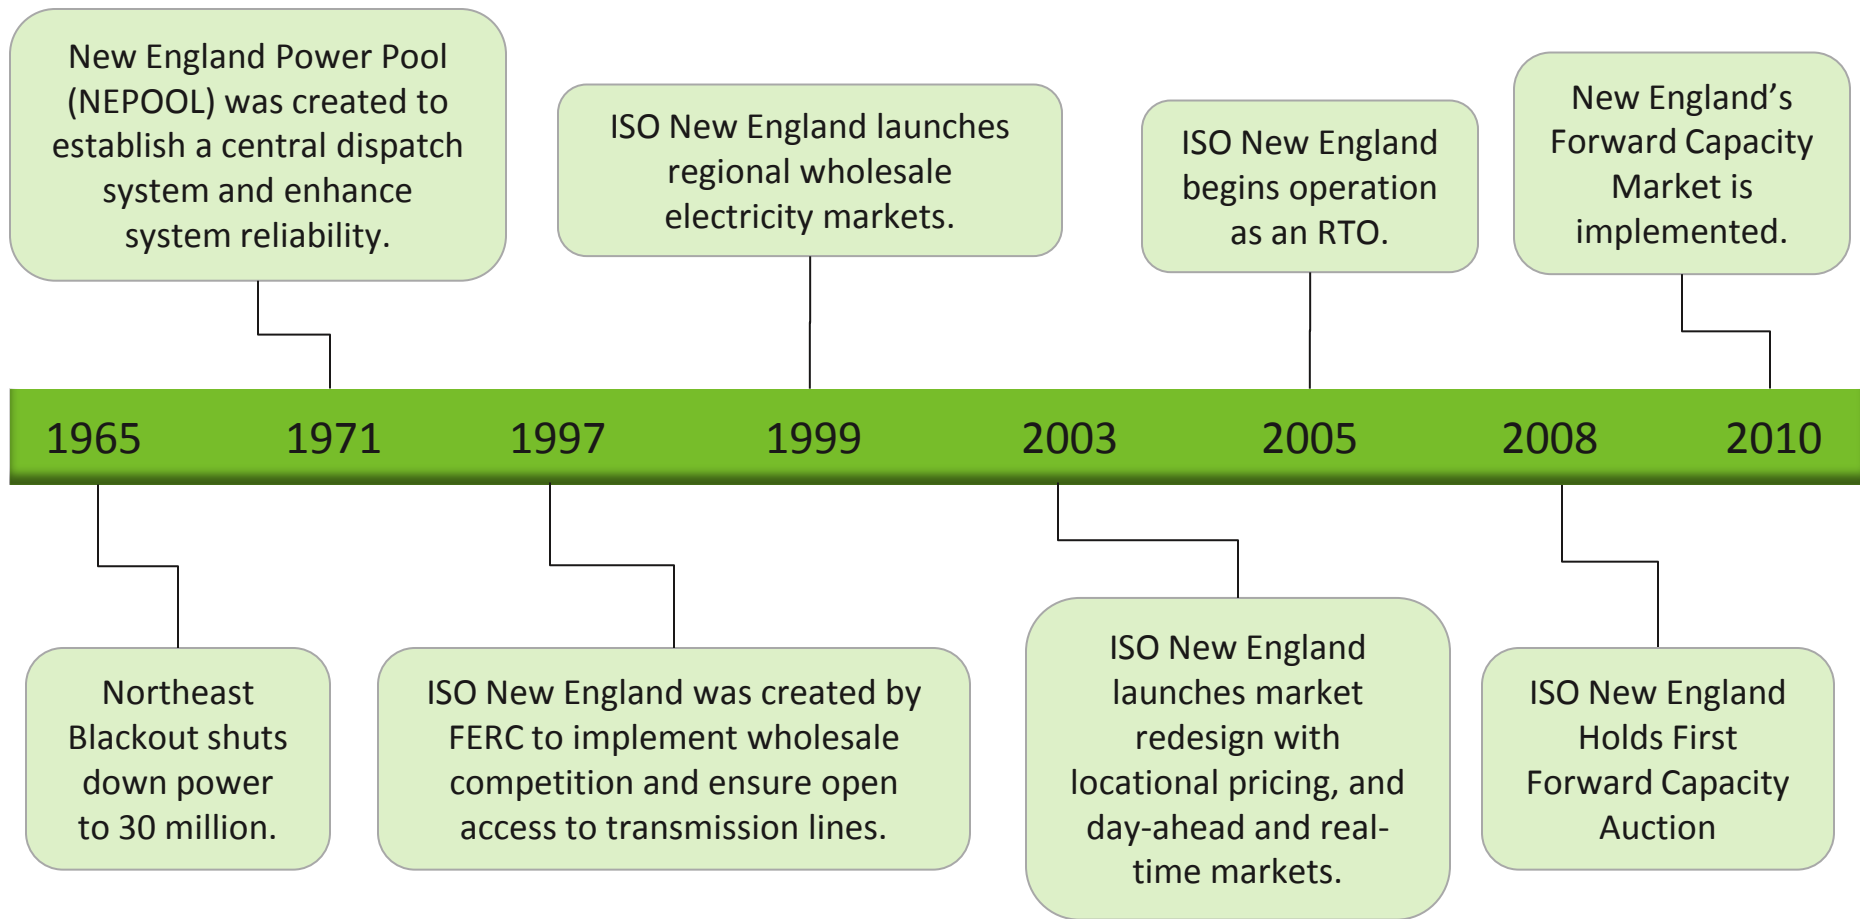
New England Power Pool (NEPOOL) was created to establish a central dispatch system and enhance system reliability.

ISO New England launches regional wholesale electricity markets.

ISO New England begins operation as an RTO.

New England's Forward Capacity Market is implemented.

1965 1971 1997 1999 2003 2005 2008 2010

Northeast Blackout shuts down power to 30 million.

ISO New England was created by FERC to implement wholesale competition and ensure open access to transmission lines.

ISO New England launches market redesign with locational pricing, and day-ahead and real-time markets.

ISO New England Holds First Forward Capacity Auction